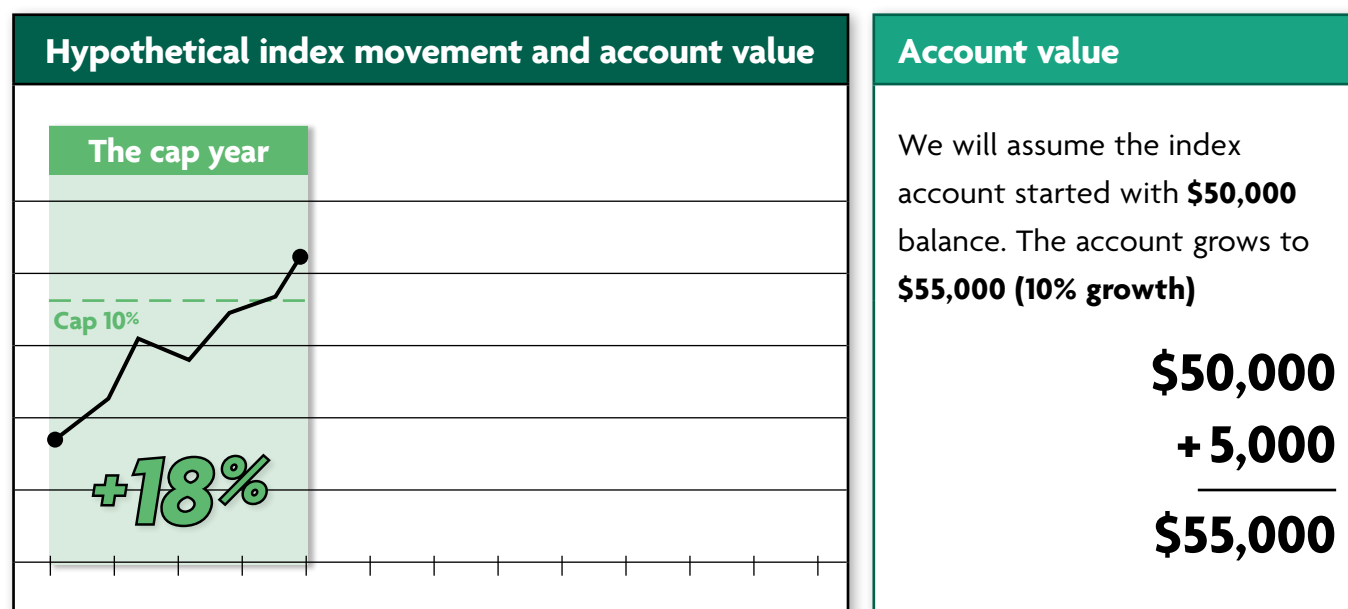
Hypothetical index movement and account value

The cap year

Cap 10%

+18%

Account value

We will assume the index account started with **$50,000** balance. The account grows to **$55,000 (10% growth)**

$50,000
+ 5,000
$55,000